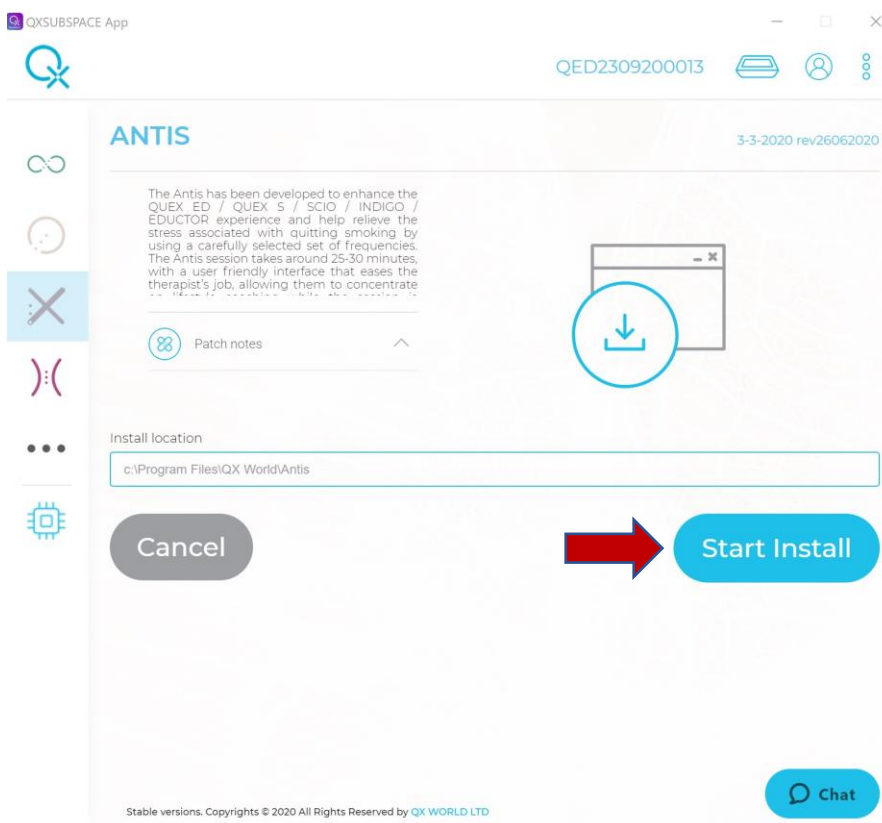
QXSUBSPACE App

QED2309200013

ANTIS

3-3-2020 rev26062020

The Antis has been developed to enhance the QUEX ED / QUEX S / SCIO / INDIGO / EDUCTOR experience and help relieve the stress associated with quitting smoking by using a carefully selected set of frequencies. The Antis session takes around 25-30 minutes, with a user friendly interface that eases the therapist's job, allowing them to concentrate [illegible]

Patch notes

Install location

c:\Program Files\QX World\Antis

Cancel

Start Install

Chat

Stable versions. Copyrights © 2020 All Rights Reserved by QX WORLD LTD